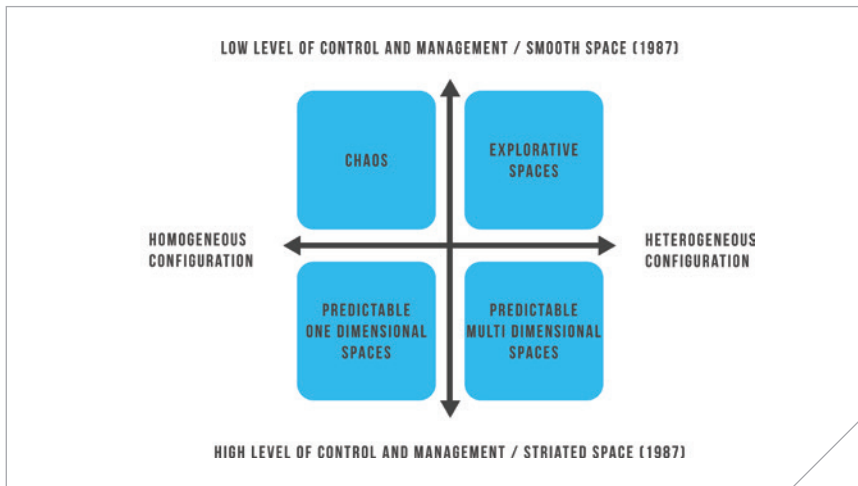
LOW LEVEL OF CONTROL AND MANAGEMENT / SMOOTH SPACE (1987)

CHAOS

EXPLORATIVE SPACES

HOMOGENEOUS CONFIGURATION

HETEROGENEOUS CONFIGURATION

PREDICTABLE ONE DIMENSIONAL SPACES

PREDICTABLE MULTI DIMENSIONAL SPACES

HIGH LEVEL OF CONTROL AND MANAGEMENT / STRIATED SPACE (1987)